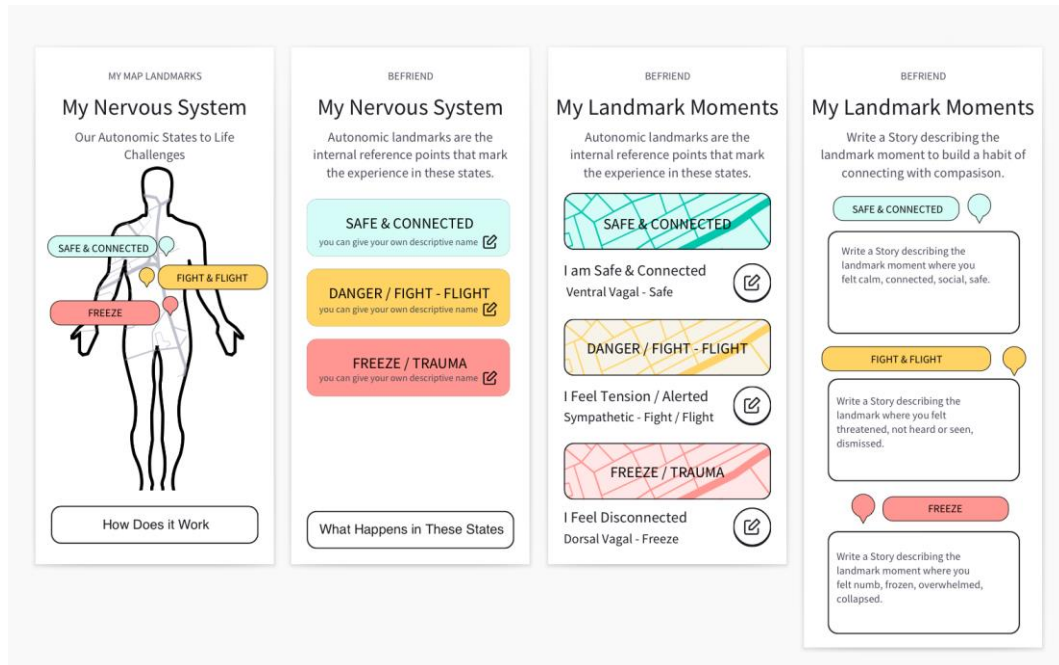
MY MAP LANDMARKS

My Nervous System

Our Autonomic States to Life Challenges

SAFE & CONNECTED

FIGHT & FLIGHT

FREEZE

How Does it Work

BEFRIEND

My Nervous System

Autonomic landmarks are the internal reference points that mark the experience in these states.

SAFE & CONNECTED
you can give your own descriptive name

DANGER / FIGHT - FLIGHT
you can give your own descriptive name

FREEZE / TRAUMA
you can give your own descriptive name

What Happens in These States

BEFRIEND

My Landmark Moments

Autonomic landmarks are the internal reference points that mark the experience in these states.

SAFE & CONNECTED

I am Safe & Connected
Ventral Vagal - Safe

DANGER / FIGHT - FLIGHT

I Feel Tension / Alerted
Sympathetic - Fight / Flight

FREEZE / TRAUMA

I Feel Disconnected
Dorsal Vagal - Freeze

BEFRIEND

My Landmark Moments

Write a Story describing the landmark moment to build a habit of connecting with compassion.

SAFE & CONNECTED

Write a Story describing the landmark moment where you felt calm, connected, social, safe.

FIGHT & FLIGHT

Write a Story describing the landmark where you felt threatened, not heard or seen, dismissed.

FREEZE

Write a Story describing the landmark moment where you felt numb, frozen, overwhelmed, collapsed.